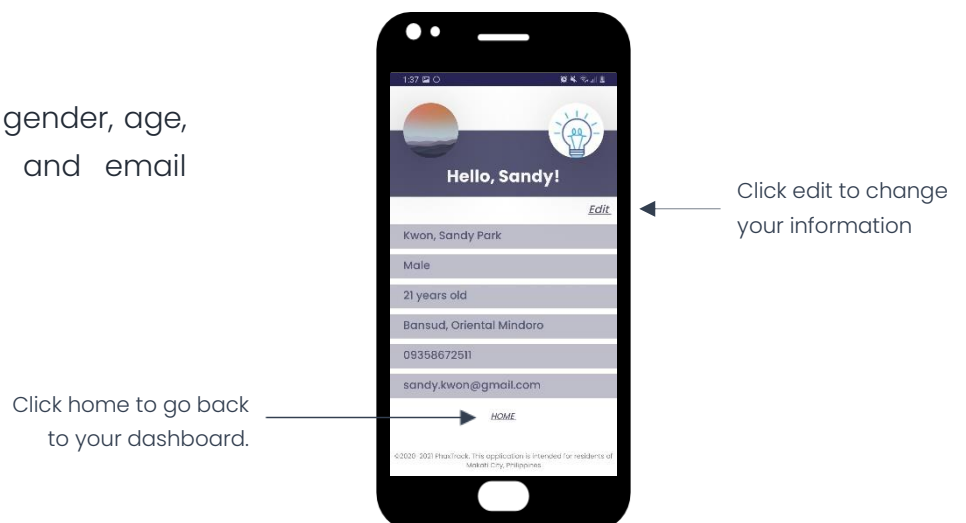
gender, age, and email

1:37

Hello, Sandy!

Edit

Kwon, Sandy Park

Male

21 years old

Bansud, Oriental Mindoro

09358672511

sandy.kwon@gmail.com

HOME

©2020-2021 PhusTrack. This application is intended for residents of Makati City, Philippines.

Click edit to change your information

Click home to go back to your dashboard.